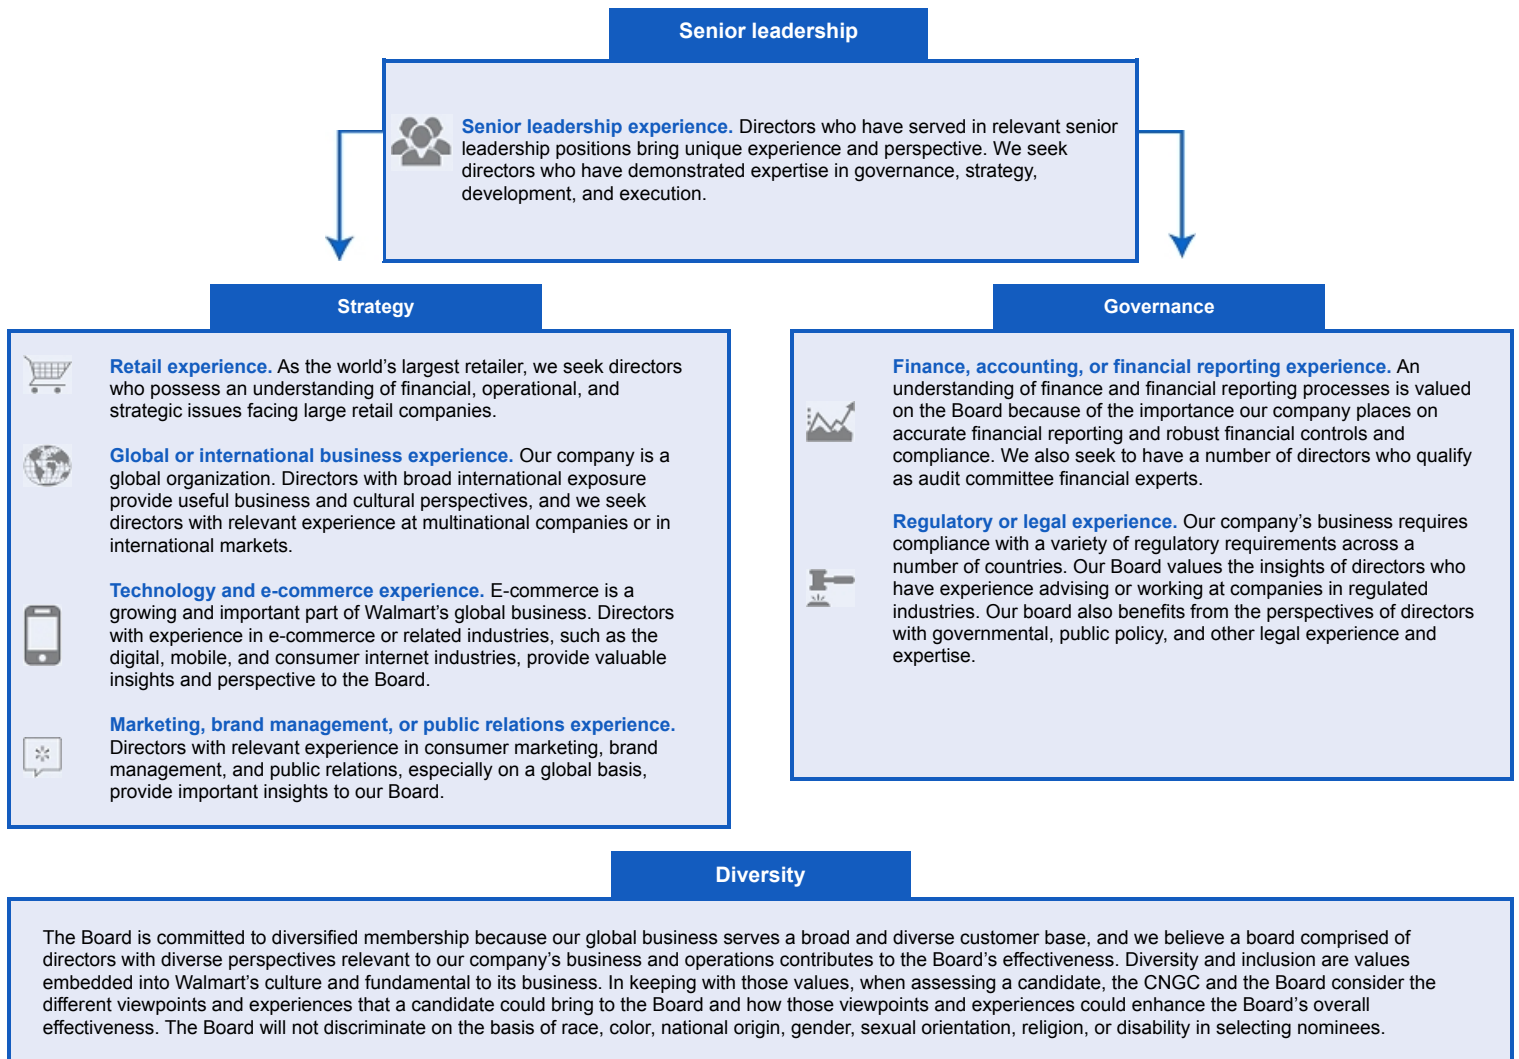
Senior leadership

Senior leadership experience. Directors who have served in relevant senior leadership positions bring unique experience and perspective. We seek directors who have demonstrated expertise in governance, strategy, development, and execution.

Strategy

Retail experience. As the world’s largest retailer, we seek directors who possess an understanding of financial, operational, and strategic issues facing large retail companies.

Global or international business experience. Our company is a global organization. Directors with broad international exposure provide useful business and cultural perspectives, and we seek directors with relevant experience at multinational companies or in international markets.

Technology and e-commerce experience. E-commerce is a growing and important part of Walmart’s global business. Directors with experience in e-commerce or related industries, such as the digital, mobile, and consumer internet industries, provide valuable insights and perspective to the Board.

Marketing, brand management, or public relations experience. Directors with relevant experience in consumer marketing, brand management, and public relations, especially on a global basis, provide important insights to our Board.

Governance

Finance, accounting, or financial reporting experience. An understanding of finance and financial reporting processes is valued on the Board because of the importance our company places on accurate financial reporting and robust financial controls and compliance. We also seek to have a number of directors who qualify as audit committee financial experts.

Regulatory or legal experience. Our company’s business requires compliance with a variety of regulatory requirements across a number of countries. Our Board values the insights of directors who have experience advising or working at companies in regulated industries. Our board also benefits from the perspectives of directors with governmental, public policy, and other legal experience and expertise.

Diversity

The Board is committed to diversified membership because our global business serves a broad and diverse customer base, and we believe a board comprised of directors with diverse perspectives relevant to our company’s business and operations contributes to the Board’s effectiveness. Diversity and inclusion are values embedded into Walmart’s culture and fundamental to its business. In keeping with those values, when assessing a candidate, the CNGC and the Board consider the different viewpoints and experiences that a candidate could bring to the Board and how those viewpoints and experiences could enhance the Board’s overall effectiveness. The Board will not discriminate on the basis of race, color, national origin, gender, sexual orientation, religion, or disability in selecting nominees.